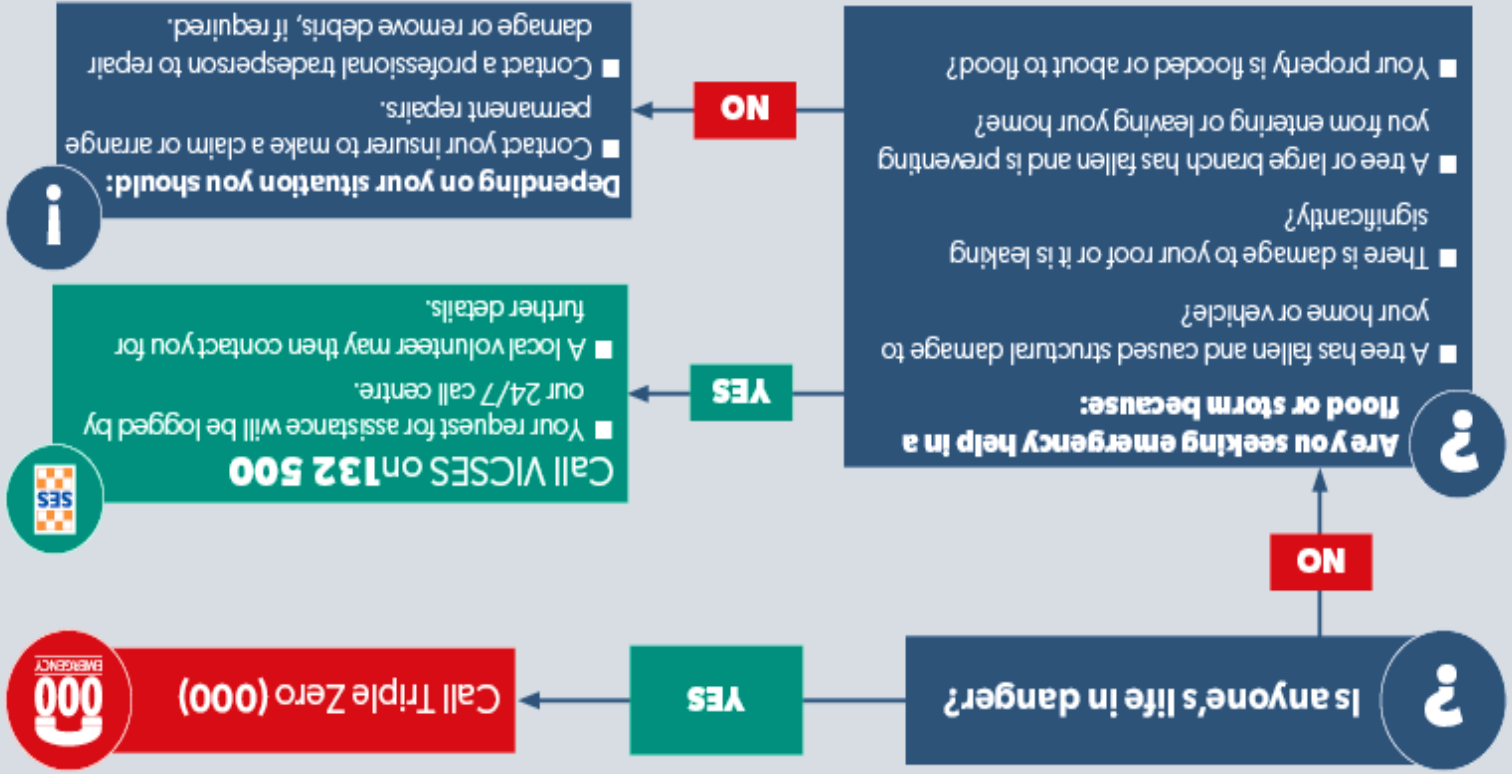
?

Is anyone's life in danger?

YES

Call Triple Zero (000)

000 EMERGENCY

NO

?

Are you seeking emergency help in a flood or storm because:

■ A tree has fallen and caused structural damage to your home or vehicle?

■ There is damage to your roof or it is leaking significantly?

■ A tree or large branch has fallen and is preventing you from entering or leaving your home?

■ Your property is flooded or about to flood?

YES

SES

Call VICSES on 132 500

■ Your request for assistance will be logged by our 24/7 call centre.

■ A local volunteer may then contact you for further details.

NO

i

Depending on your situation you should:

■ Contact your insurer to make a claim or arrange permanent repairs.

■ Contact a professional tradesperson to repair damage or remove debris, if required.